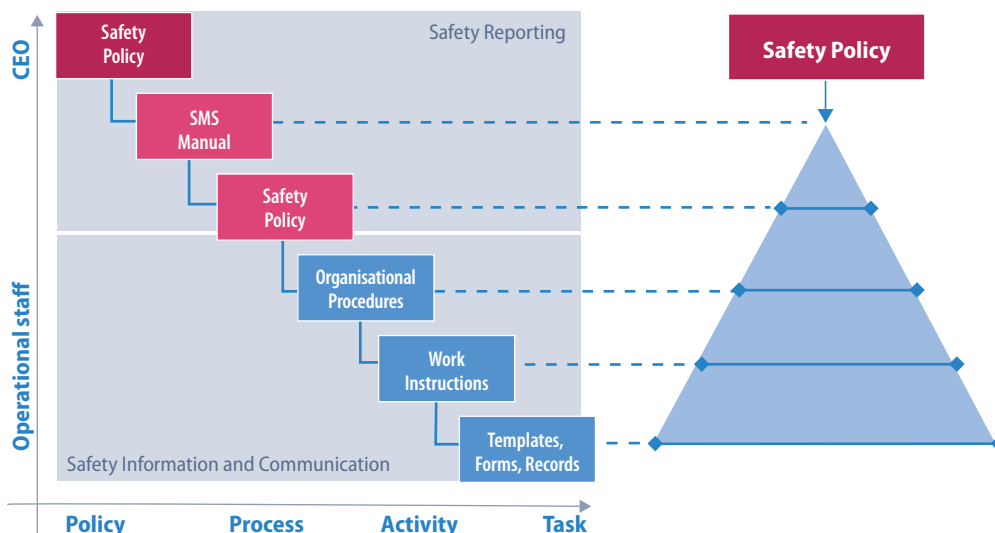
CEO

Operational staff

Safety Policy

Safety Reporting

SMS Manual

Safety Policy

Organisational Procedures

Work Instructions

Templates, Forms, Records

Safety Information and Communication

Policy

Process

Activity

Task

Safety Policy